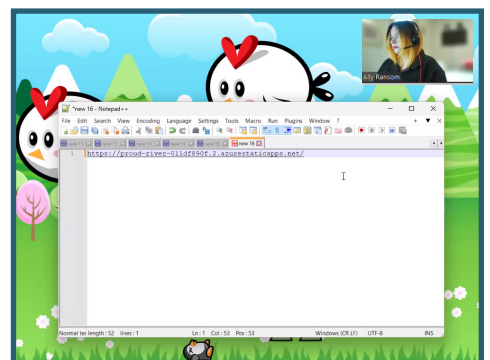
Ally Ransom

*new 16 - Notepad++

File Edit Search View Encoding Language Settings Tools Macro Run Plugins Window ?

+ ▼ ✕

new 16

1 https://proud-river-011df890f.2.azurestaticapps.net/

Normal text length : 52 lines : 1 Ln : 1 Col : 53 Pos : 53 Windows (CR LF) UTF-8 INS